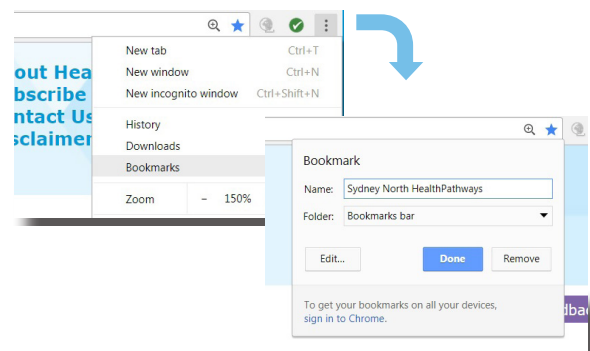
out Hea
bscribe
ntact Us
sclaimer

New tab Ctrl+T
New window Ctrl+N
New incognito window Ctrl+Shift+N
History
Downloads
Bookmarks
Zoom - 150%

Bookmark
Name: Sydney North HealthPathways
Folder: Bookmarks bar
Edit...
Done
Remove
To get your bookmarks on all your devices, sign in to Chrome.
dba